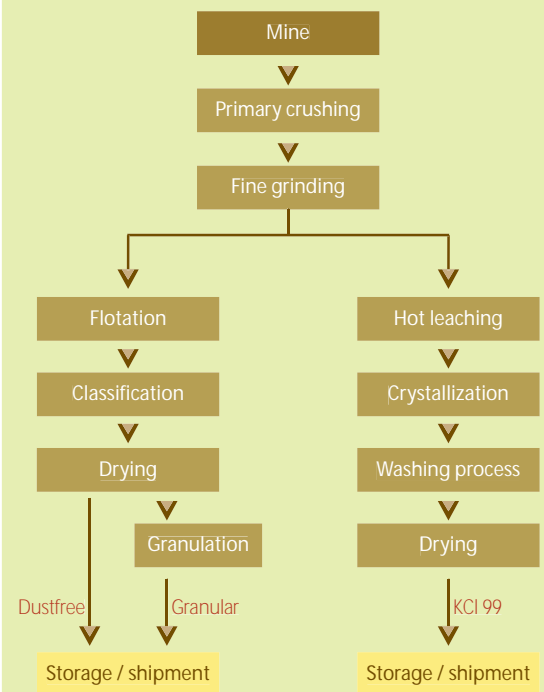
Mine

Primary crushing

Fine grinding

Flotation

Classification

Drying

Granulation

Dustfree

Granular

Storage / shipment

Hot leaching

Crystallization

Washing process

Drying

KCl 99

Storage / shipment